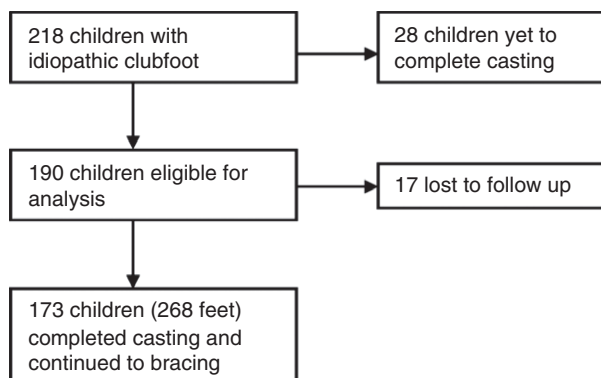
218 children with idiopathic clubfoot

28 children yet to complete casting

190 children eligible for analysis

17 lost to follow up

173 children (268 feet) completed casting and continued to bracing